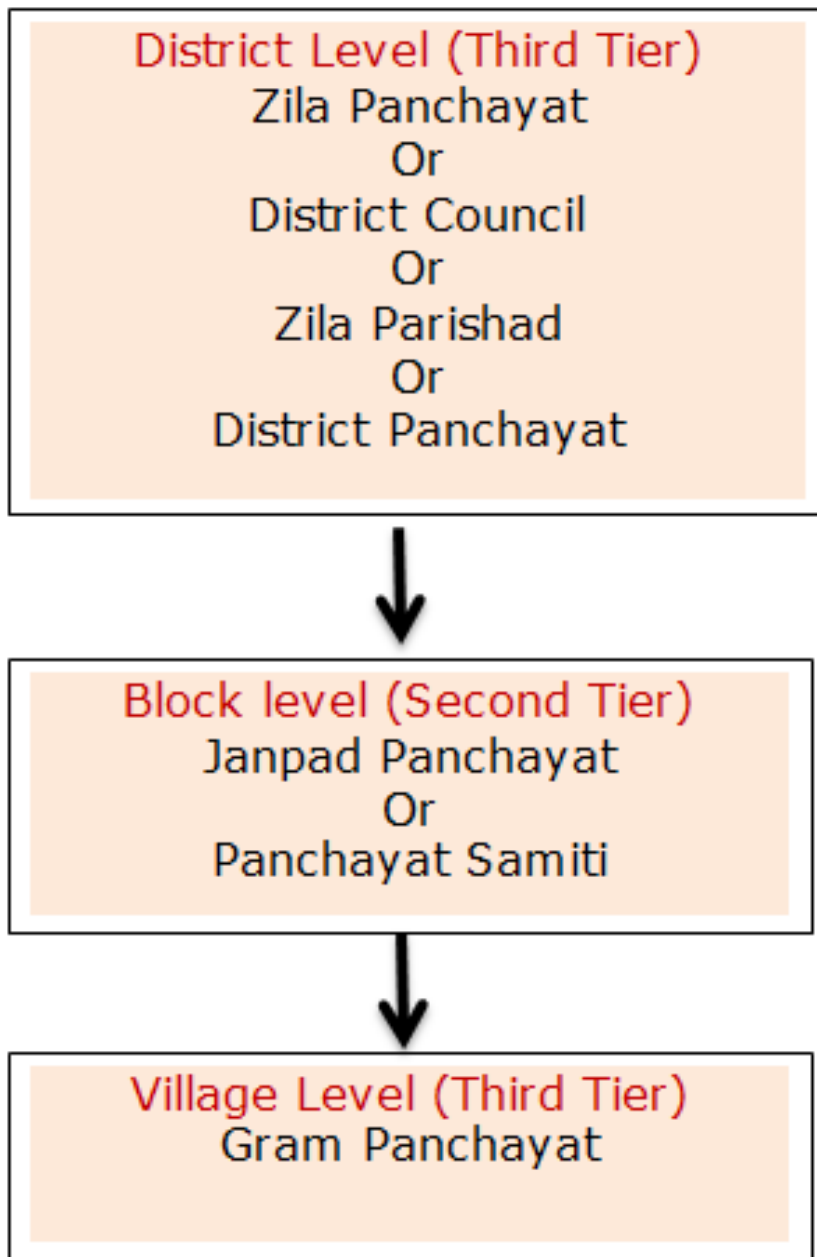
District Level (Third Tier)
Zila Panchayat
Or
District Council
Or
Zila Parishad
Or
District Panchayat

Block level (Second Tier)
Janpad Panchayat
Or
Panchayat Samiti

Village Level (Third Tier)
Gram Panchayat